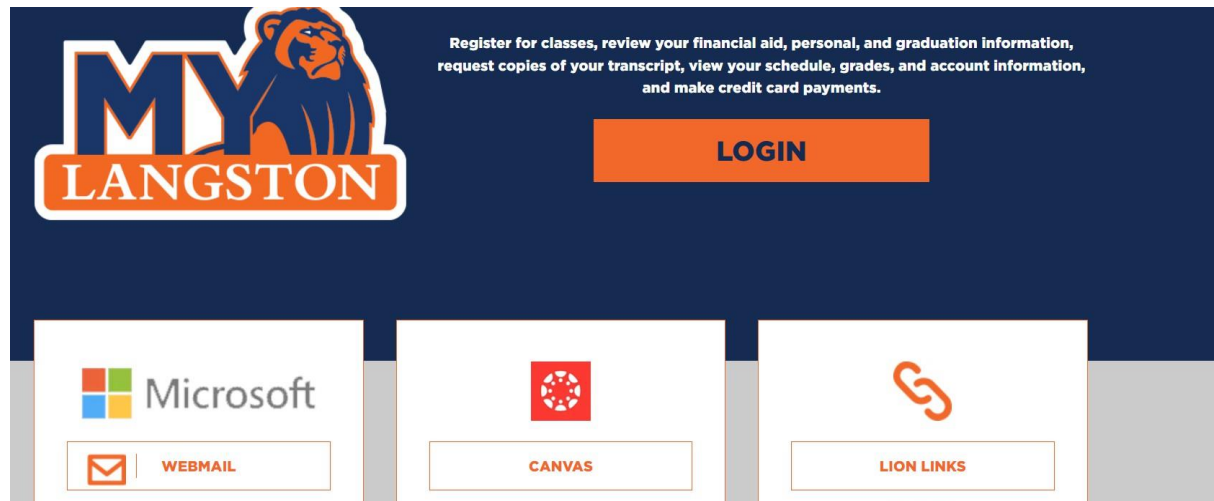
MY LANGSTON

Register for classes, review your financial aid, personal, and graduation information, request copies of your transcript, view your schedule, grades, and account information, and make credit card payments.

LOGIN

Microsoft

WEBMAIL

CANVAS

LION LINKS